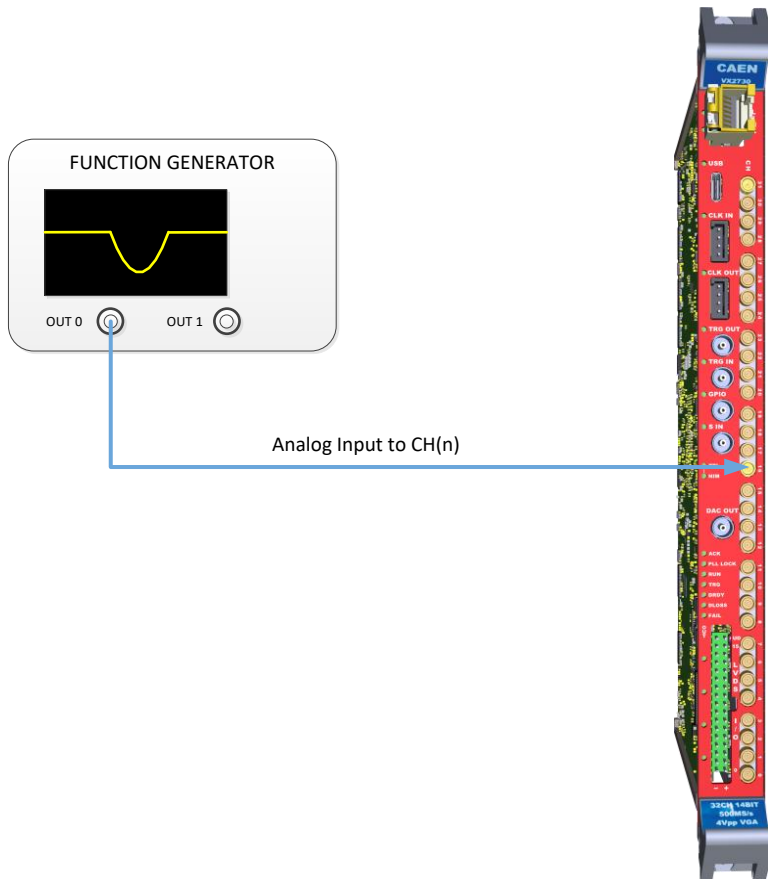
FUNCTION GENERATOR

OUT 0

OUT 1

Analog Input to CH(n)

CAEN
VX2730

USB
CLK IN
CLK OUT
TRG OUT
TRG IN
GPIO
S IN
SIN
DAC OUT
ACK
PLL LOCK
RUN
TRG
DRDY
BLOSS
FAIL

LVDS I/O

32CH 14BIT
500MS/s
4Vpp VGA